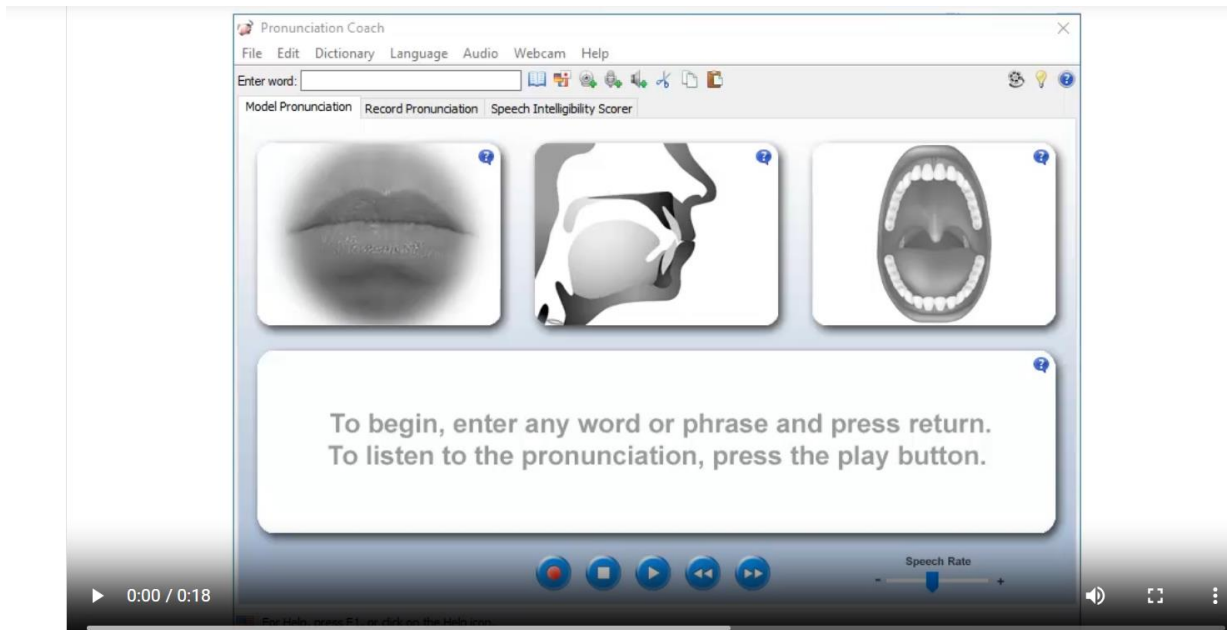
Pronunciation Coach

File Edit Dictionary Language Audio Webcam Help

Enter word:

Model Pronunciation | Record Pronunciation | Speech Intelligibility Scorer

To begin, enter any word or phrase and press return.
To listen to the pronunciation, press the play button.

Speech Rate

- +

0:00 / 0:18

For Help, press F1, or click on the Help icon